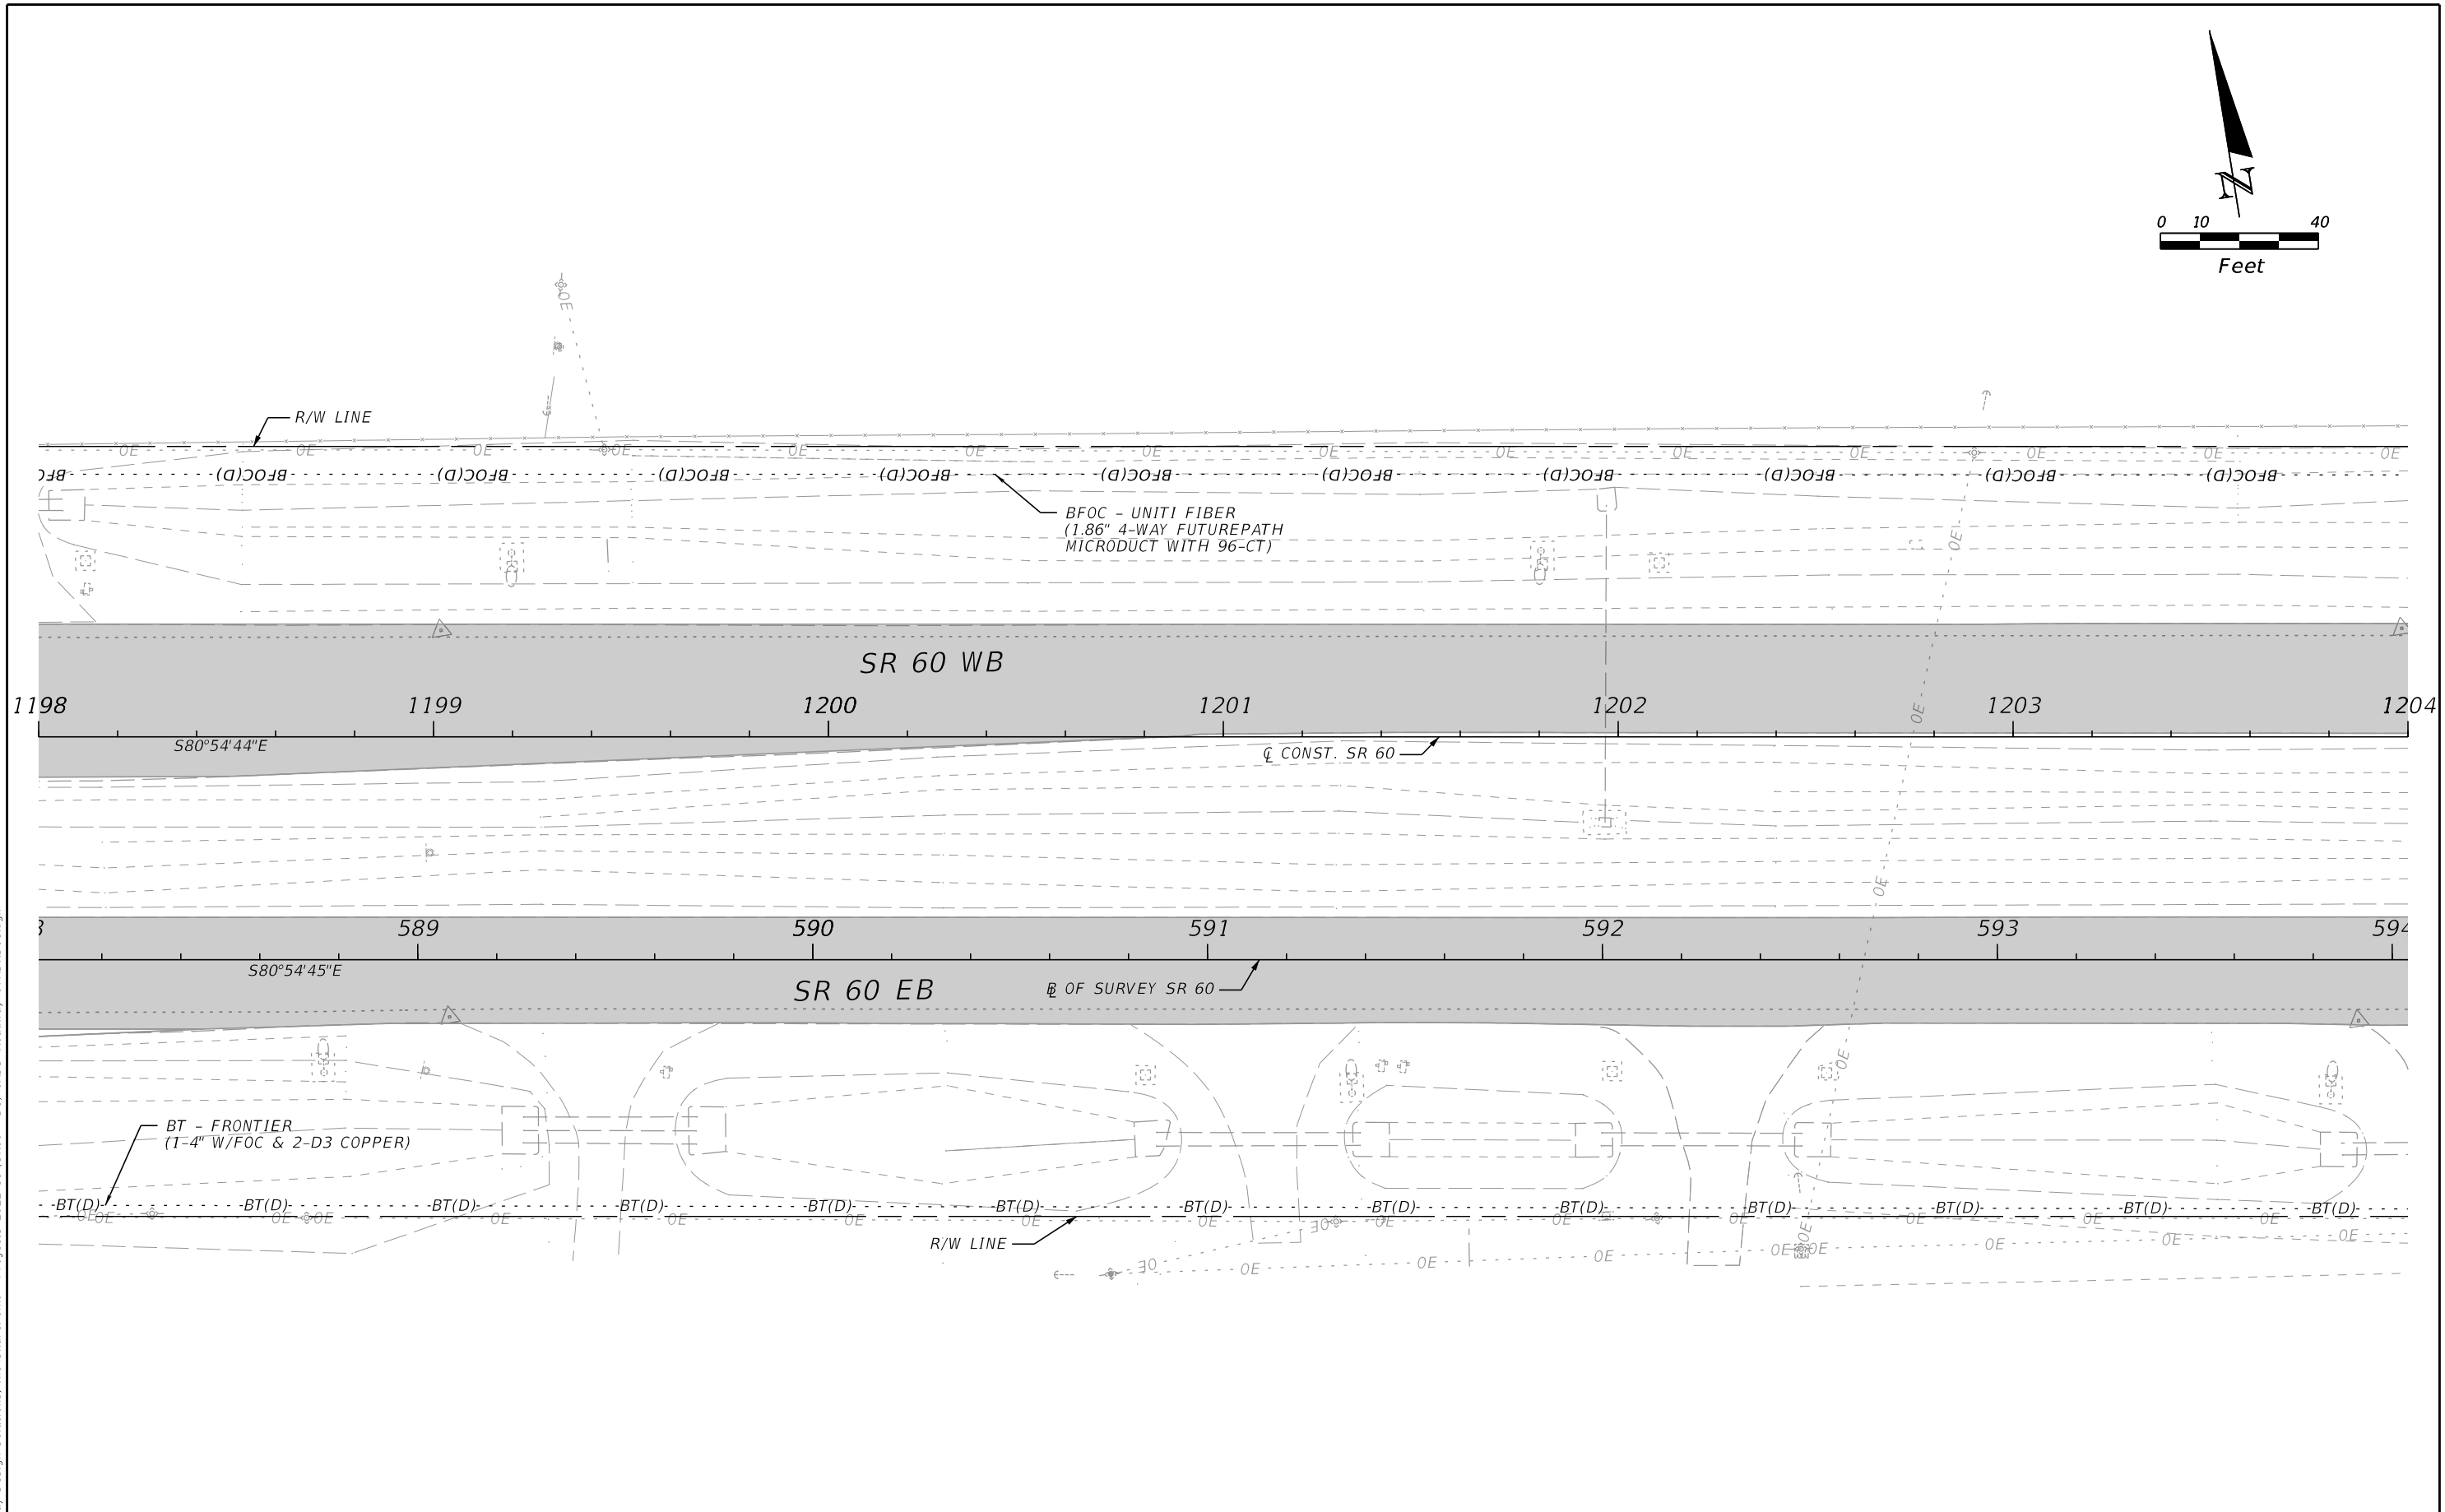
N

0 10 40
Feet

R/W LINE

BFOC - UNITI FIBER
(1.86" 4-WAY FUTUREPATH
MICRODUCT WITH 96-CT)

SR 60 WB

1198 1199 1200 1201 1202 1203 1204

S80°54'44"E

℄ CONST. SR 60

589 590 591 592 593 594

S80°54'45"E

SR 60 EB

℄ OF SURVEY SR 60

BT - FRONTIER
(1-4" W/FOC & 2-D3 COPPER)

R/W LINE